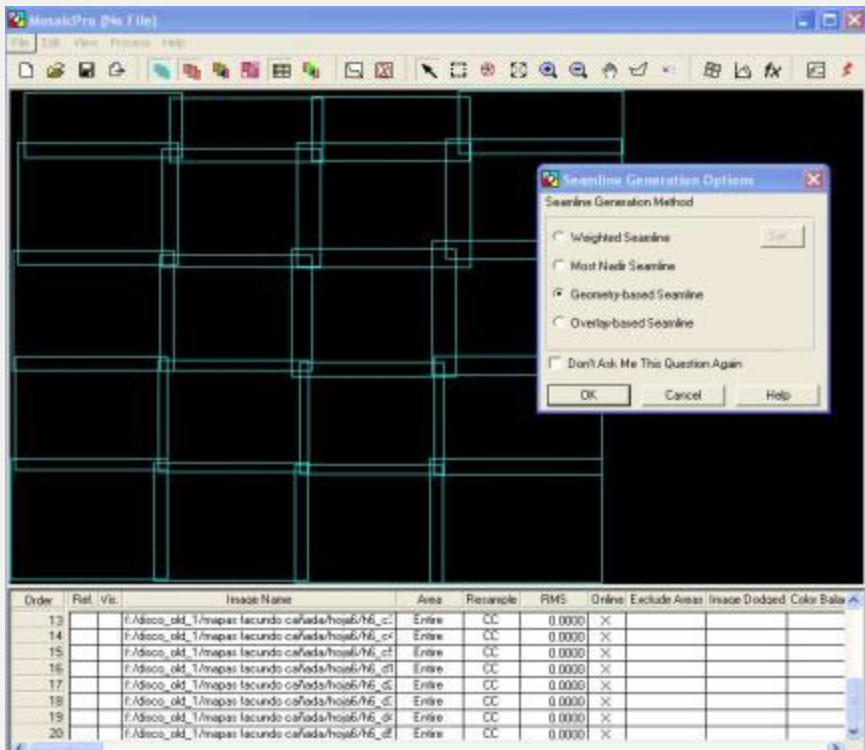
MosaicPro (No File)

File Edit View Process Help

Seamline Generation Options

Seamline Generation Method

Weighted Seamline

Set

Most Nadir Seamline

Geometry-based Seamline

Overlay-based Seamline

Don't Ask Me This Question Again

OK

Cancel

Help

| Order | Ref. | Vis. | Image Name | Area | Resample | RMS | Online | Exclude Areas | Image Dodged | Color Bala |
|---|---|---|---|---|---|---|---|---|---|---|
| 13 | | | f:/disco_old_1/mapas facundo cañada/hoja6/h6_c: | Entire | CC | 0.0000 | X | | | |
| 14 | | | f:/disco_old_1/mapas facundo cañada/hoja6/h6_c4 | Entire | CC | 0.0000 | X | | | |
| 15 | | | f:/disco_old_1/mapas facundo cañada/hoja6/h6_c! | Entire | CC | 0.0000 | X | | | |
| 16 | | | f:/disco_old_1/mapas facundo cañada/hoja6/h6_d1 | Entire | CC | 0.0000 | X | | | |
| 17 | | | f:/disco_old_1/mapas facundo cañada/hoja6/h6_d: | Entire | CC | 0.0000 | X | | | |
| 18 | | | f:/disco_old_1/mapas facundo cañada/hoja6/h6_d: | Entire | CC | 0.0000 | X | | | |
| 19 | | | f:/disco_old_1/mapas facundo cañada/hoja6/h6_d4 | Entire | CC | 0.0000 | X | | | |
| 20 | | | f:/disco_old_1/mapas facundo cañada/hoja6/h6_d! | Entire | CC | 0.0000 | X | | | |